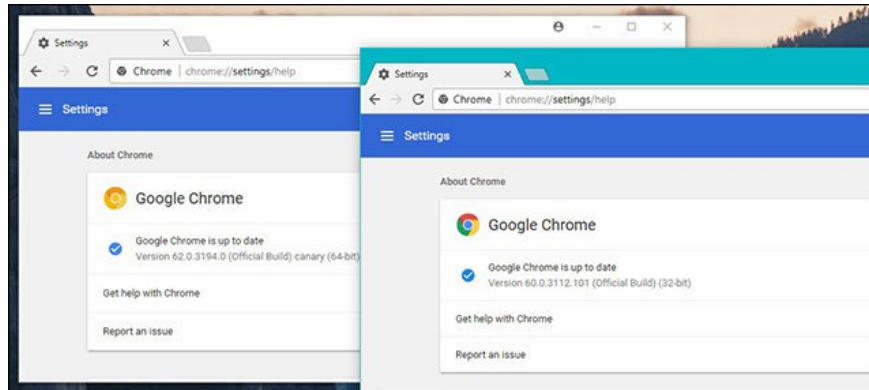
Settings ×

Chrome | chrome://settings/help

Settings

About Chrome

Google Chrome

Google Chrome is up to date
Version 62.0.3194.0 (Official Build) canary (64-bit)

Get help with Chrome

Report an issue

Settings ×

Chrome | chrome://settings/help

Settings

About Chrome

Google Chrome

Google Chrome is up to date
Version 60.0.3112.101 (Official Build) (32-bit)

Get help with Chrome

Report an issue